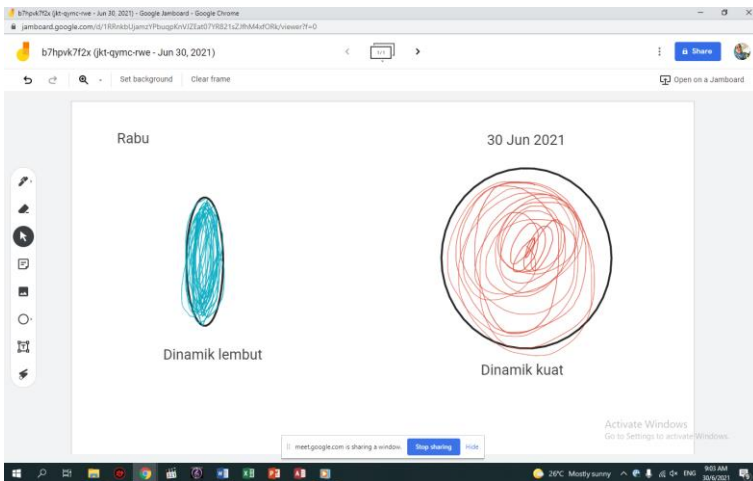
b7hpvk7f2x (jkt-qymc-rwe - Jun 30, 2021) - Google Jamboard - Google Chrome
jamboard.google.com/d/1RRnkbUjamzYPbuqpKnVJZEat07YRB21sZJlhM4xfORk/viewer?f=0

b7hpvk7f2x (jkt-qymc-rwe - Jun 30, 2021)

1/1

Share

Set background
Clear frame
Open on a Jamboard

Rabu

30 Jun 2021

Dinamik lembut

Dinamik kuat

Activate Windows
Go to Settings to activate Windows.

meet.google.com is sharing a window.
Stop sharing
Hide

26°C Mostly sunny
ENG
9:03 AM
30/6/2021